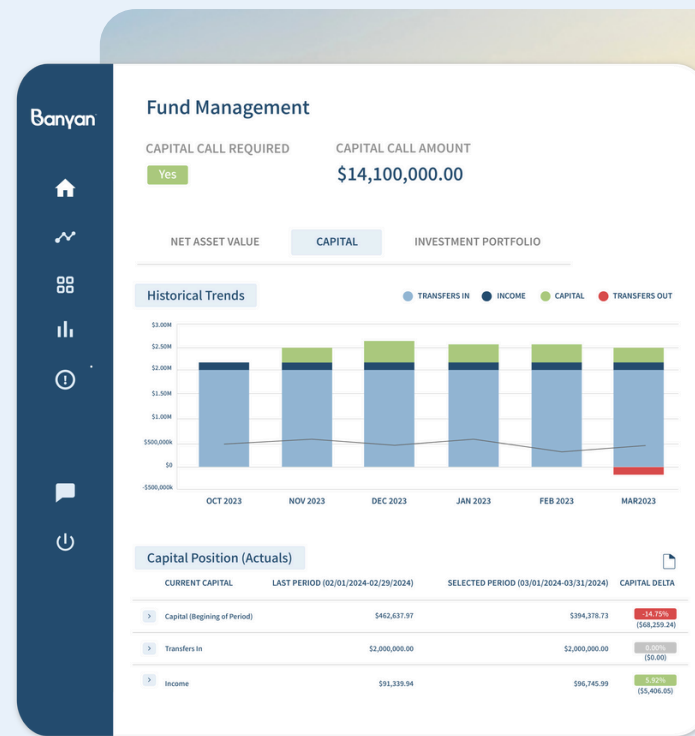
Banyan

Fund Management

CAPITAL CALL REQUIRED
Yes

CAPITAL CALL AMOUNT
$14,100,000.00

NET ASSET VALUE
CAPITAL
INVESTMENT PORTFOLIO

Historical Trends

TRANSFERS IN
INCOME
CAPITAL
TRANSFERS OUT

$3.00M
$2.50M
$2.00M
$1.50M
$1.00M
$500,000k
$0
-$500,000k

OCT 2023
NOV 2023
DEC 2023
JAN 2023
FEB 2023
MAR2023

Capital Position (Actuals)

| CURRENT CAPITAL | LAST PERIOD (02/01/2024-02/29/2024) | SELECTED PERIOD (03/01/2024-03/31/2024) | CAPITAL DELTA |
|---|---|---|---|
| Capital (Begining of Period) | $462,637.97 | $394,378.73 | -14.75% ($68,259.24) |
| Transfers In | $2,000,000.00 | $2,000,000.00 | 0.00% ($0.00) |
| Income | $91,339.94 | $96,745.99 | 5.92% ($5,406.05) |